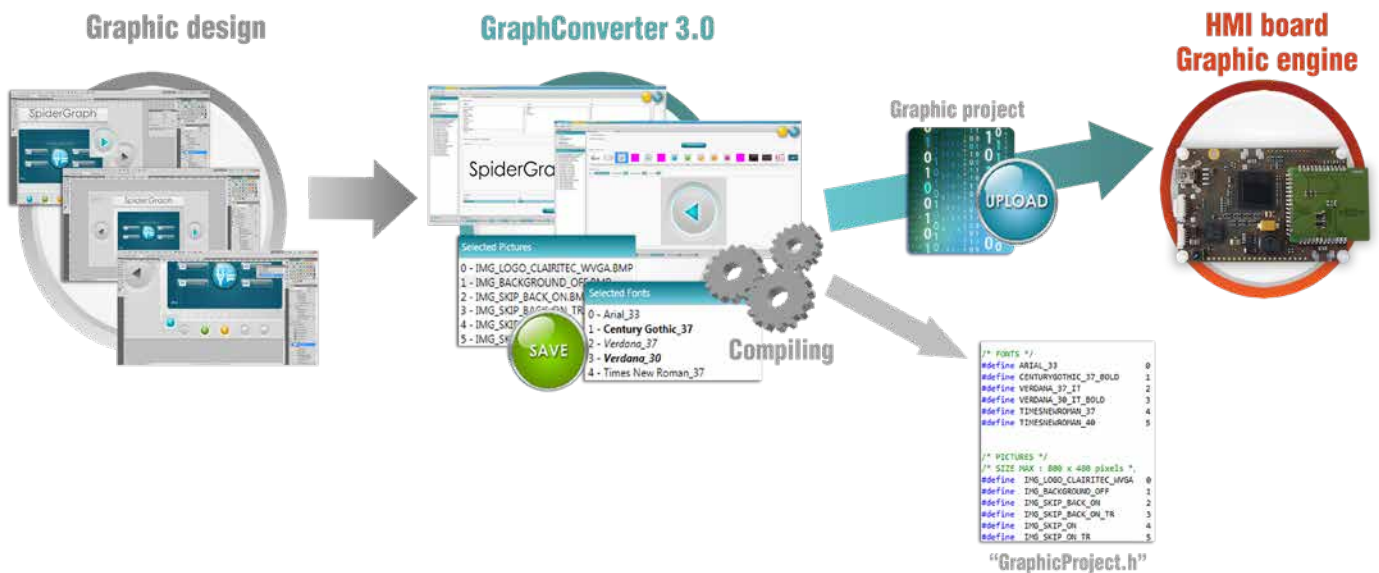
Graphic design

GraphConverter 3.0

HMI board
Graphic engine

SpiderGraph

SpiderGraph

SpiderGrap

Graphic project

UPLOAD

Selected Pictures
0 - IMG_LOGO_CLAIRITEC_WVGA.BMP
1 - IMG_BACKGROUND_OFF.BMP
2 - IMG_SKIP_BACK_ON.BM
3 - IMG_SKIP_BACK_ON_TR
4 - IMG_SKIP
5 - IMG_SKI

SAVE

Selected Fonts
0 - Arial_33
1 - Century Gothic_37
2 - Verdana_37
3 - Verdana_30
4 - Times New Roman_37

Compiling

/* FONTS */
#define ARIAL_33 0
#define CENTURYGOTHIC_37_BOLD 1
#define VERDANA_37_IT 2
#define VERDANA_30_IT_BOLD 3
#define TIMESNEWROMAN_37 4
#define TIMESNEWROMAN_40 5

/* PICTURES */
/* SIZE MAX : 800 x 480 pixels */
#define IMG_LOGO_CLAIRITEC_WVGA 0
#define IMG_BACKGROUND_OFF 1
#define IMG_SKIP_BACK_ON 2
#define IMG_SKIP_BACK_ON_TR 3
#define IMG_SKIP_ON 4
#define IMG_SKIP_ON_TR 5

"GraphicProject.h"